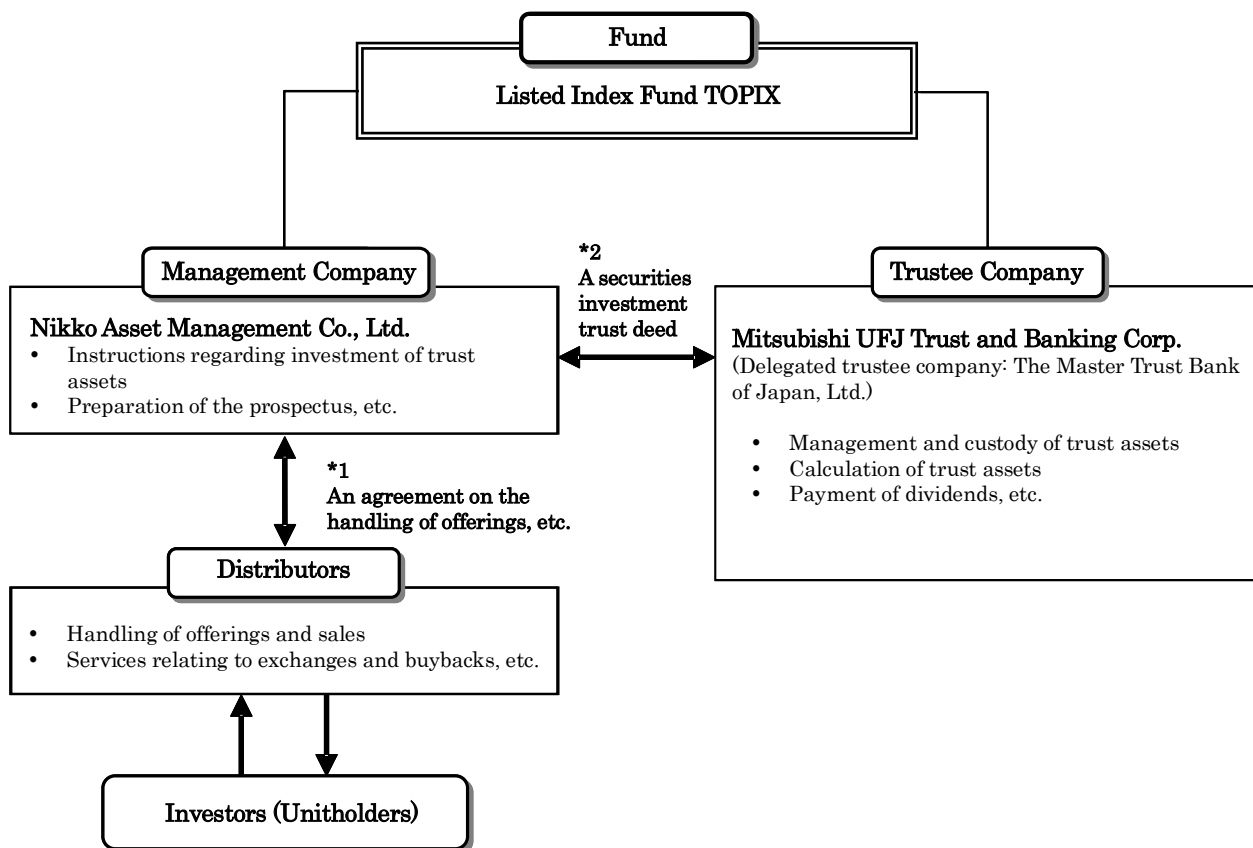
Fund

Listed Index Fund TOPIX

Management Company

Nikko Asset Management Co., Ltd.
• Instructions regarding investment of trust assets
• Preparation of the prospectus, etc.

*2
A securities investment trust deed

Trustee Company

Mitsubishi UFJ Trust and Banking Corp.
(Delegated trustee company: The Master Trust Bank of Japan, Ltd.)

• Management and custody of trust assets
• Calculation of trust assets
• Payment of dividends, etc.

*1
An agreement on the handling of offerings, etc.

Distributors

• Handling of offerings and sales
• Services relating to exchanges and buybacks, etc.

Investors (Unitholders)